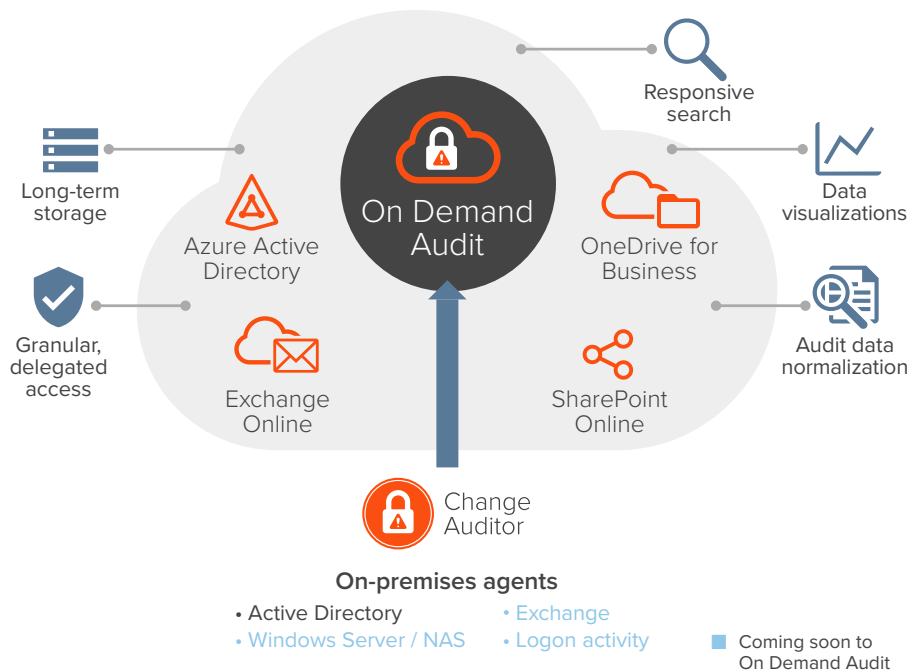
Responsive search

Long-term storage

Data visualizations

On Demand Audit

Azure Active Directory

OneDrive for Business

Granular, delegated access

Audit data normalization

Exchange Online

SharePoint Online

Change Auditor

On-premises agents

• Active Directory
• Windows Server / NAS
• Exchange
• Logon activity

Coming soon to On Demand Audit